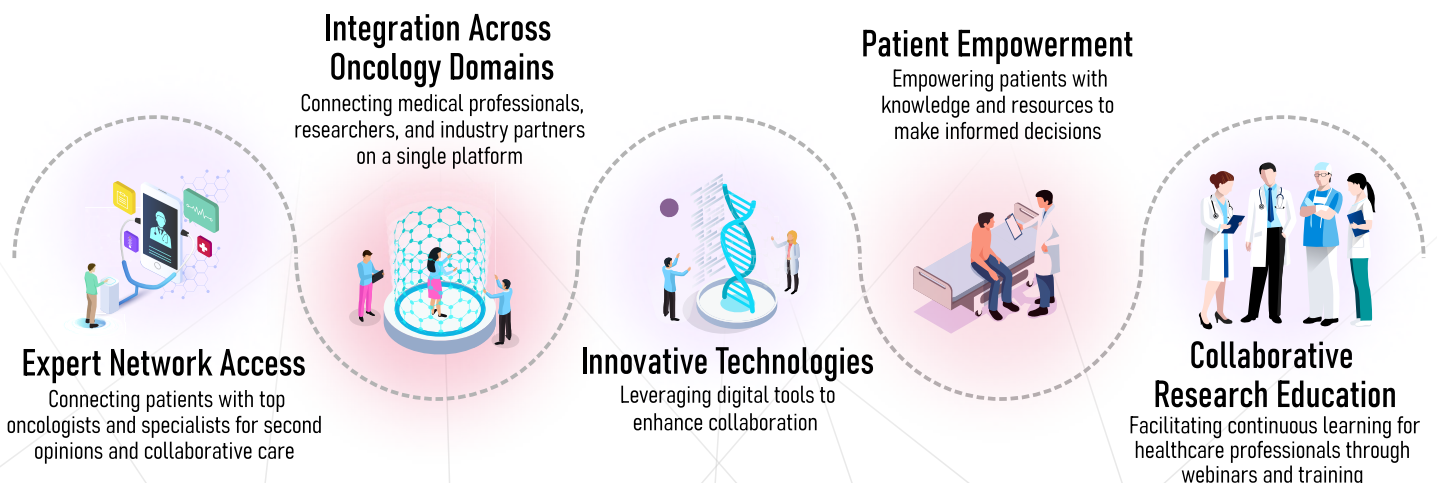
Integration Across Oncology Domains
Connecting medical professionals, researchers, and industry partners on a single platform

Patient Empowerment
Empowering patients with knowledge and resources to make informed decisions

Expert Network Access
Connecting patients with top oncologists and specialists for second opinions and collaborative care

Innovative Technologies
Leveraging digital tools to enhance collaboration

Collaborative Research Education
Facilitating continuous learning for healthcare professionals through webinars and training